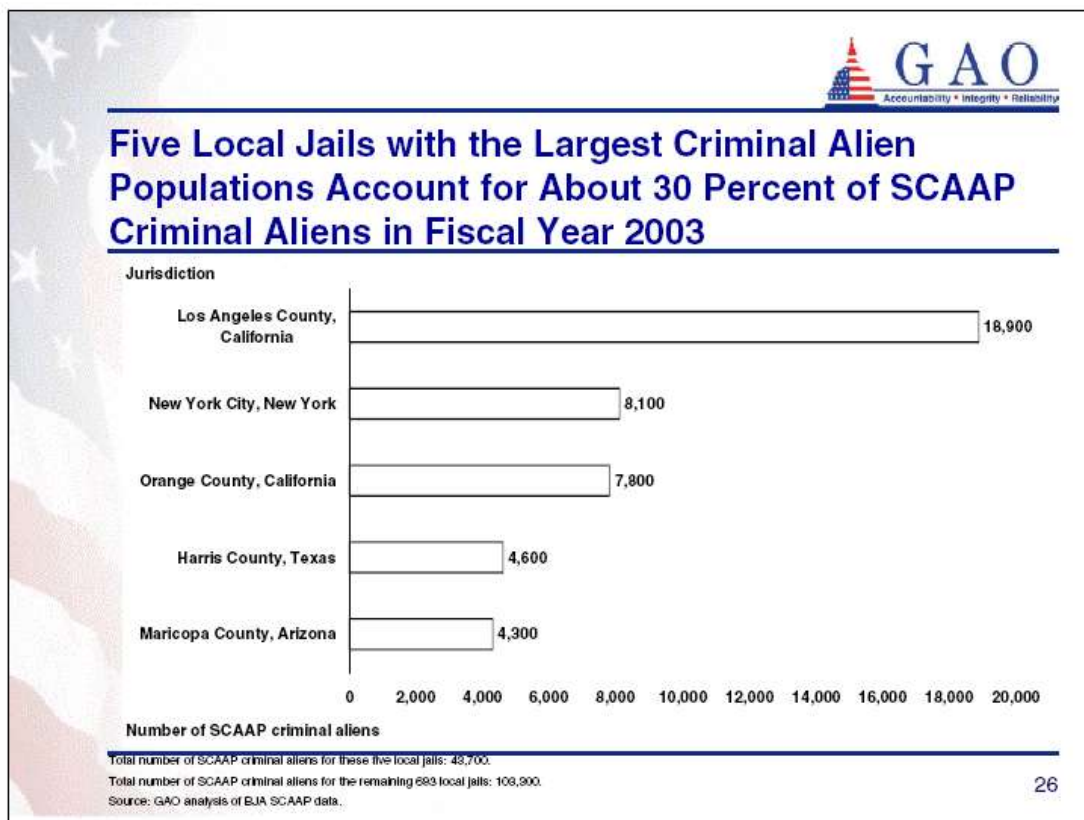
GAO
Accountability * Integrity * Reliability

Five Local Jails with the Largest Criminal Alien Populations Account for About 30 Percent of SCAAP Criminal Aliens in Fiscal Year 2003

Jurisdiction

Los Angeles County, California 18,900

New York City, New York 8,100

Orange County, California 7,800

Harris County, Texas 4,600

Maricopa County, Arizona 4,300

0 2,000 4,000 6,000 8,000 10,000 12,000 14,000 16,000 18,000 20,000

Number of SCAAP criminal aliens

Total number of SCAAP criminal aliens for these five local jails: 43,700.

Total number of SCAAP criminal aliens for the remaining 693 local jails: 103,300.

Source: GAO analysis of BJA SCAAP data.

26